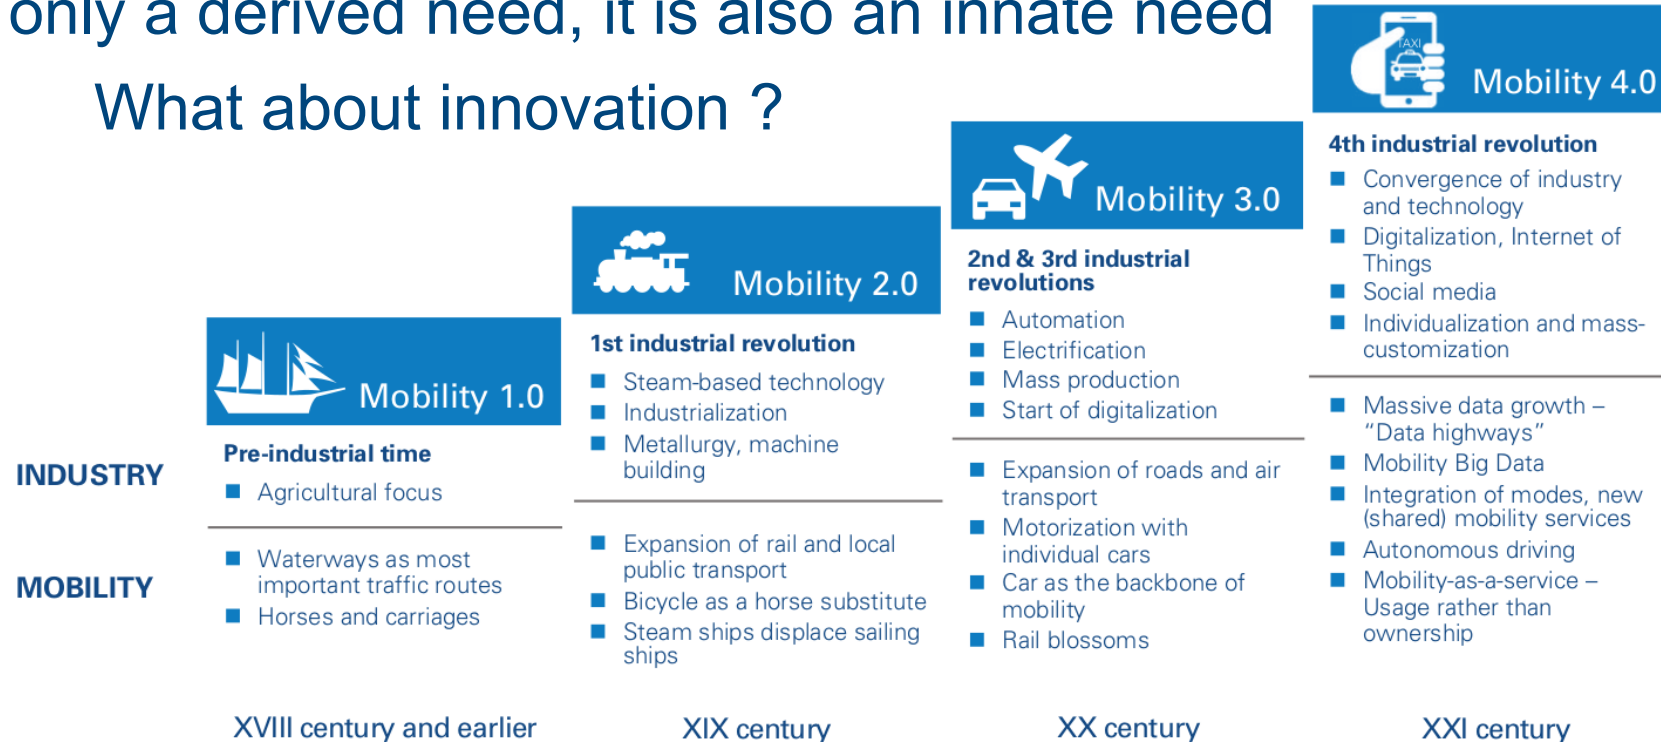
only a derived need, it is also an innate need

What about innovation ?

TAXI

Mobility 4.0

4th industrial revolution
- Convergence of industry and technology
- Digitalization, Internet of Things
- Social media
- Individualization and mass-customization

- Massive data growth – "Data highways"
- Mobility Big Data
- Integration of modes, new (shared) mobility services
- Autonomous driving
- Mobility-as-a-service – Usage rather than ownership

Mobility 3.0

2nd & 3rd industrial revolutions
- Automation
- Electrification
- Mass production
- Start of digitalization

- Expansion of roads and air transport
- Motorization with individual cars
- Car as the backbone of mobility
- Rail blossoms

Mobility 2.0

1st industrial revolution
- Steam-based technology
- Industrialization
- Metallurgy, machine building

- Expansion of rail and local public transport
- Bicycle as a horse substitute
- Steam ships displace sailing ships

Mobility 1.0

Pre-industrial time
- Agricultural focus

- Waterways as most important traffic routes
- Horses and carriages

INDUSTRY

MOBILITY

XVIII century and earlier

XIX century

XX century

XXI century